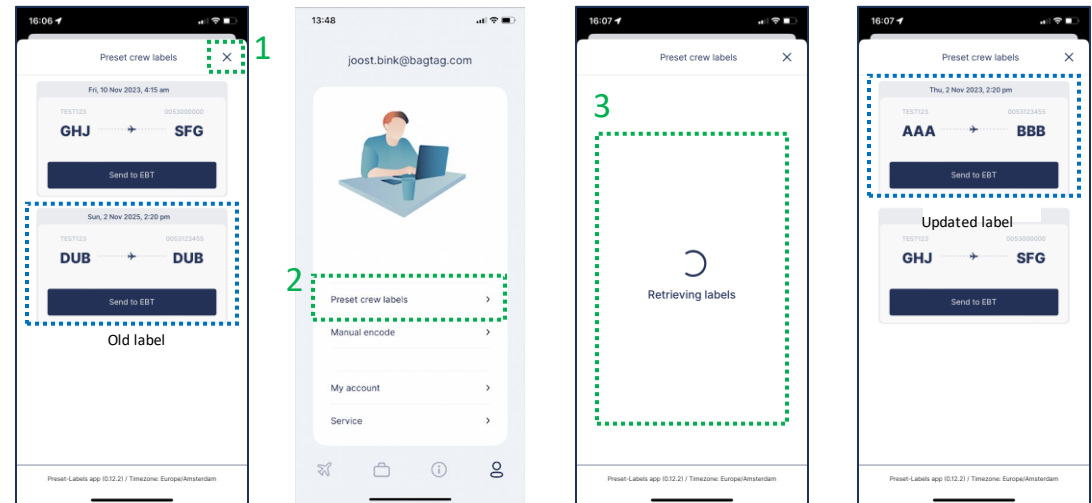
16:06

Preset crew labels

×

1

Fri, 10 Nov 2023, 4:15 am

TEST123

0053000000

GHJ

SFG

Send to EBT

Sun, 2 Nov 2025, 2:20 pm

TEST123

0053123455

DUB

DUB

Send to EBT

Old label

Preset-Labels app (0.12.2) / Timezone: Europe/Amsterdam

13:48

joost.bink@bagtag.com

2

Preset crew labels

Manual encode

My account

Service

16:07

Preset crew labels

×

3

Retrieving labels

Preset-Labels app (0.12.2) / Timezone: Europe/Amsterdam

16:07

Preset crew labels

×

Thu, 2 Nov 2023, 2:20 pm

TEST123

0053123455

AAA

BBB

Send to EBT

Updated label

TEST123

0053000000

GHJ

SFG

Send to EBT

Preset-Labels app (0.12.2) / Timezone: Europe/Amsterdam